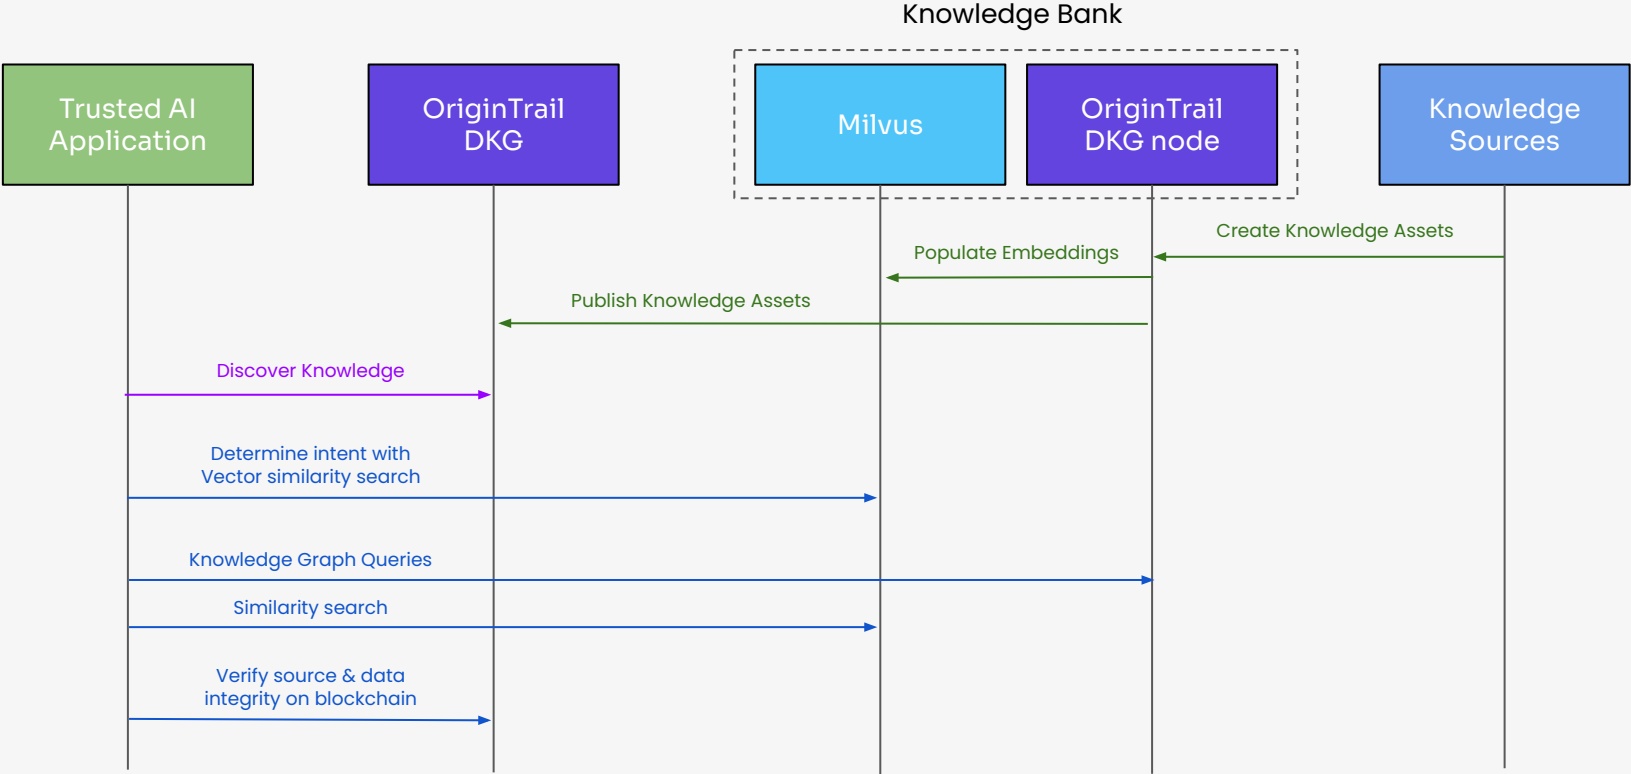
Knowledge Bank

Trusted AI Application

OriginTrail DKG

Milvus

OriginTrail DKG node

Knowledge Sources

Create Knowledge Assets

Populate Embeddings

Publish Knowledge Assets

Discover Knowledge

Determine intent with Vector similarity search

Knowledge Graph Queries

Similarity search

Verify source & data integrity on blockchain